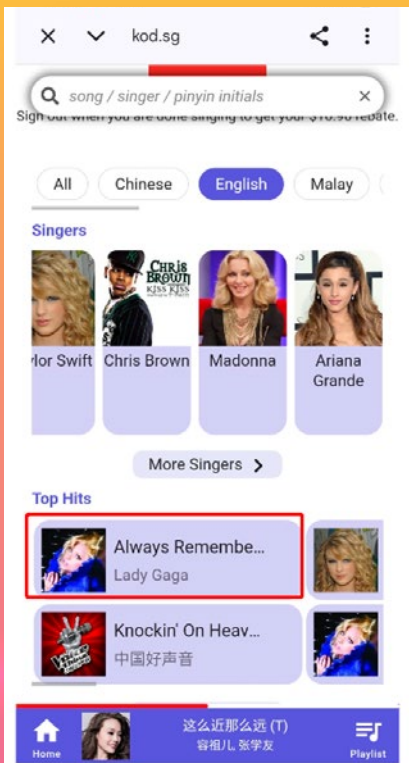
kod.sg

song / singer / pinyin initials

Sign out when you are done singing to get your $10.90 rebate.

All Chinese English Malay

Singers

ylor Swift

Chris Brown

Madonna

Ariana Grande

More Singers

Top Hits

Always Remembe...
Lady Gaga

Knockin' On Heav...
中国好声音

这么近那么远 (T)
容祖儿 张学友

Home

Playlist